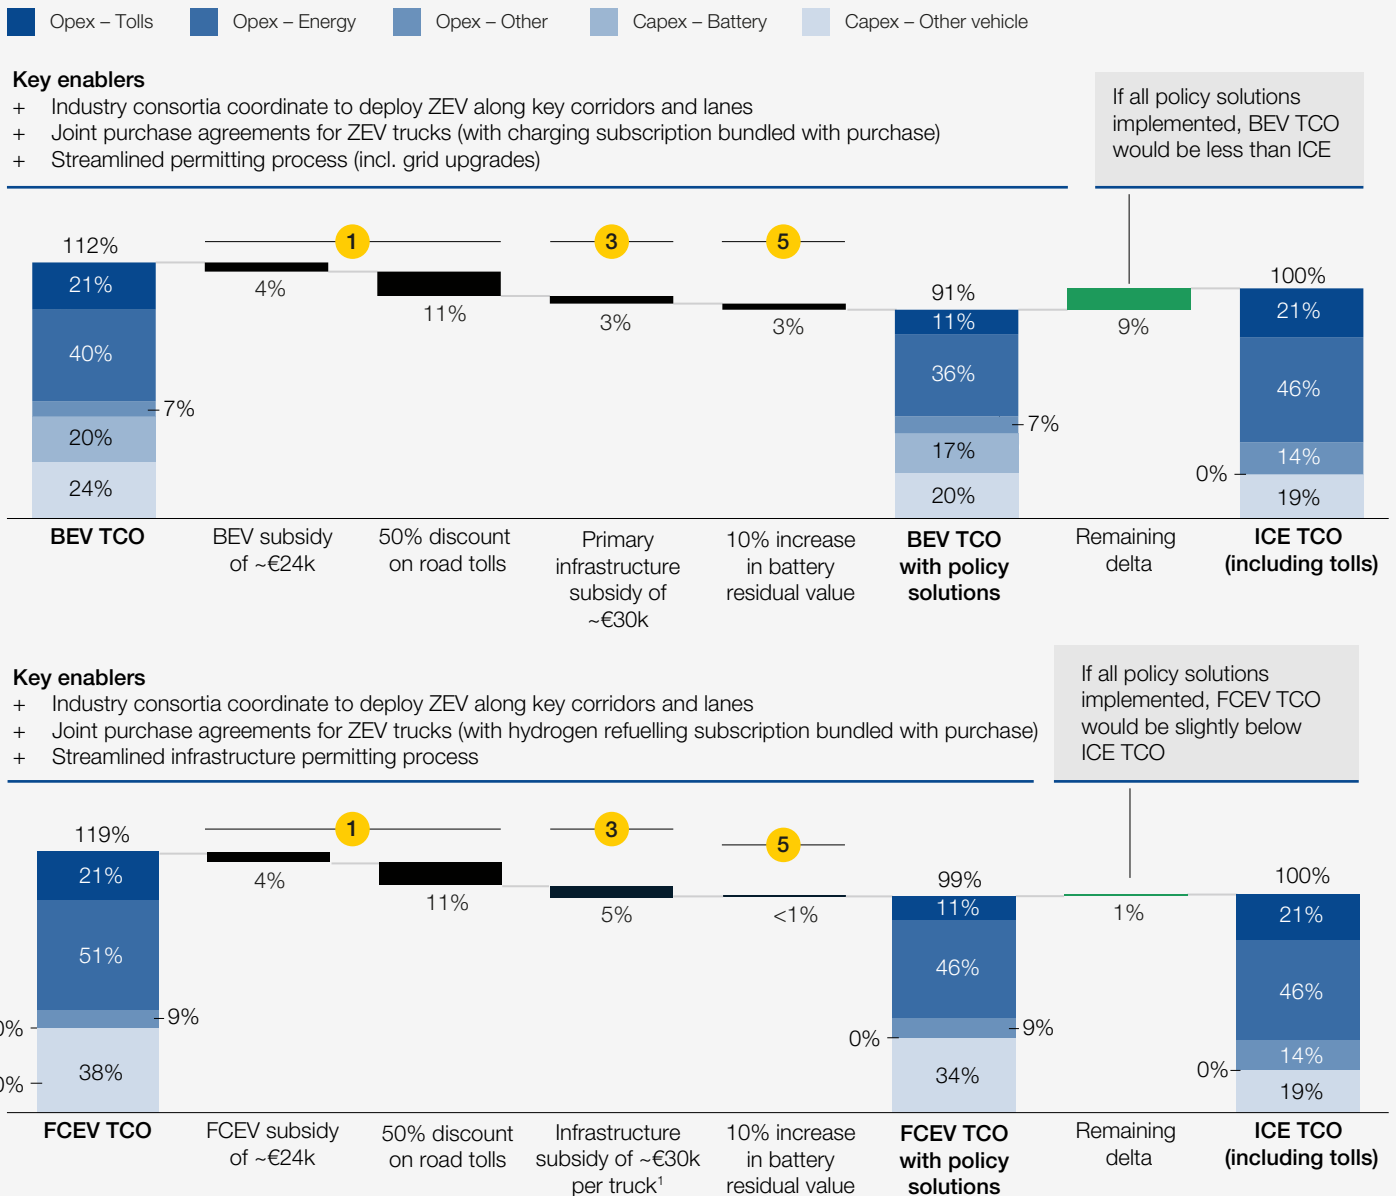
Opex – Tolls Opex – Energy Opex – Other Capex – Battery Capex – Other vehicle

**Key enablers**
+ Industry consortia coordinate to deploy ZEV along key corridors and lanes
+ Joint purchase agreements for ZEV trucks (with charging subscription bundled with purchase)
+ Streamlined permitting process (incl. grid upgrades)

If all policy solutions implemented, BEV TCO would be less than ICE

112%
21%
40%
7%
20%
24%
BEV TCO

1
4%
BEV subsidy of ~€24k

11%
50% discount on road tolls

3
3%
Primary infrastructure subsidy of ~€30k

5
3%
10% increase in battery residual value

91%
11%
36%
7%
17%
20%
BEV TCO with policy solutions

9%
Remaining delta

100%
21%
46%
14%
0%
19%
ICE TCO (including tolls)

**Key enablers**
+ Industry consortia coordinate to deploy ZEV along key corridors and lanes
+ Joint purchase agreements for ZEV trucks (with hydrogen refuelling subscription bundled with purchase)
+ Streamlined infrastructure permitting process

If all policy solutions implemented, FCEV TCO would be slightly below ICE TCO

119%
21%
51%
9%
0%
0%
38%
FCEV TCO

1
4%
FCEV subsidy of ~€24k

11%
50% discount on road tolls

3
5%
Infrastructure subsidy of ~€30k per truck$^1$

5
<1%
10% increase in battery residual value

99%
11%
46%
9%
0%
34%
FCEV TCO with policy solutions

1%
Remaining delta

100%
21%
46%
14%
0%
19%
ICE TCO (including tolls)